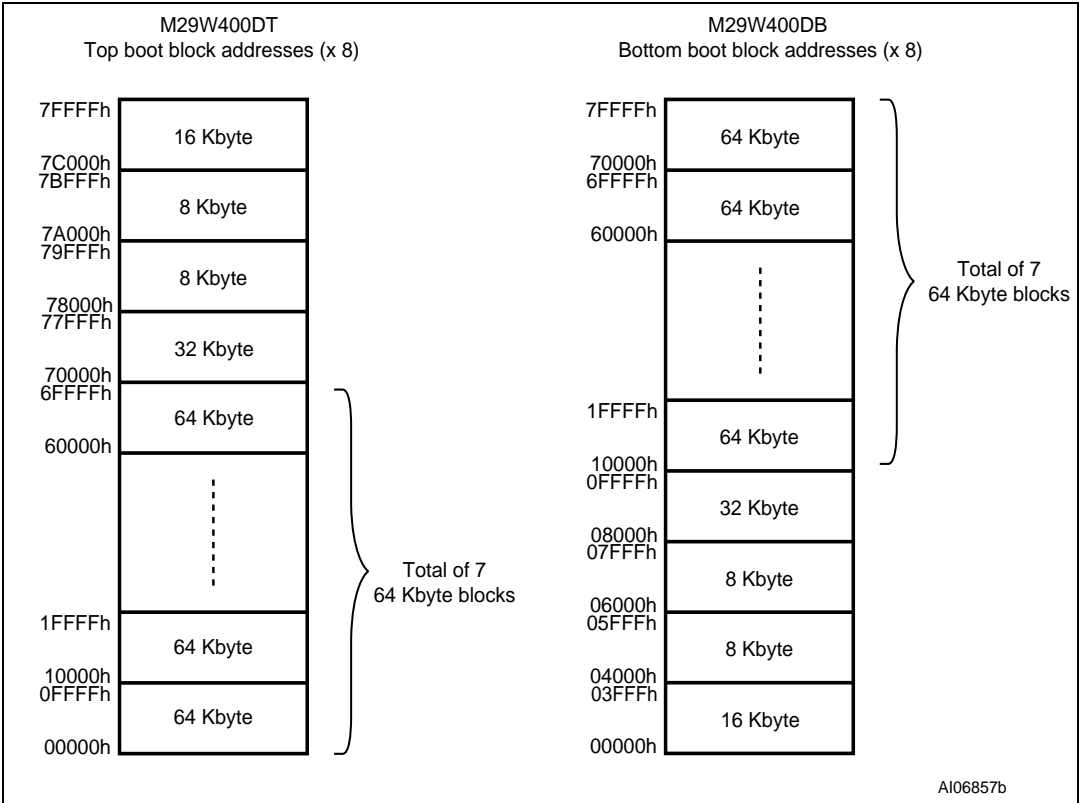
M29W400DT
Top boot block addresses (x 8)

7FFFFh
16 Kbyte
7C000h
7BFFFh
8 Kbyte
7A000h
79FFFh
8 Kbyte
78000h
77FFFh
32 Kbyte
70000h
6FFFFh
64 Kbyte
60000h
1FFFFh
64 Kbyte
10000h
0FFFFh
64 Kbyte
00000h

Total of 7
64 Kbyte blocks

M29W400DB
Bottom boot block addresses (x 8)

7FFFFh
64 Kbyte
70000h
6FFFFh
64 Kbyte
60000h
1FFFFh
64 Kbyte
10000h
0FFFFh
32 Kbyte
08000h
07FFFh
8 Kbyte
06000h
05FFFh
8 Kbyte
04000h
03FFFh
16 Kbyte
00000h

Total of 7
64 Kbyte blocks

AI06857b